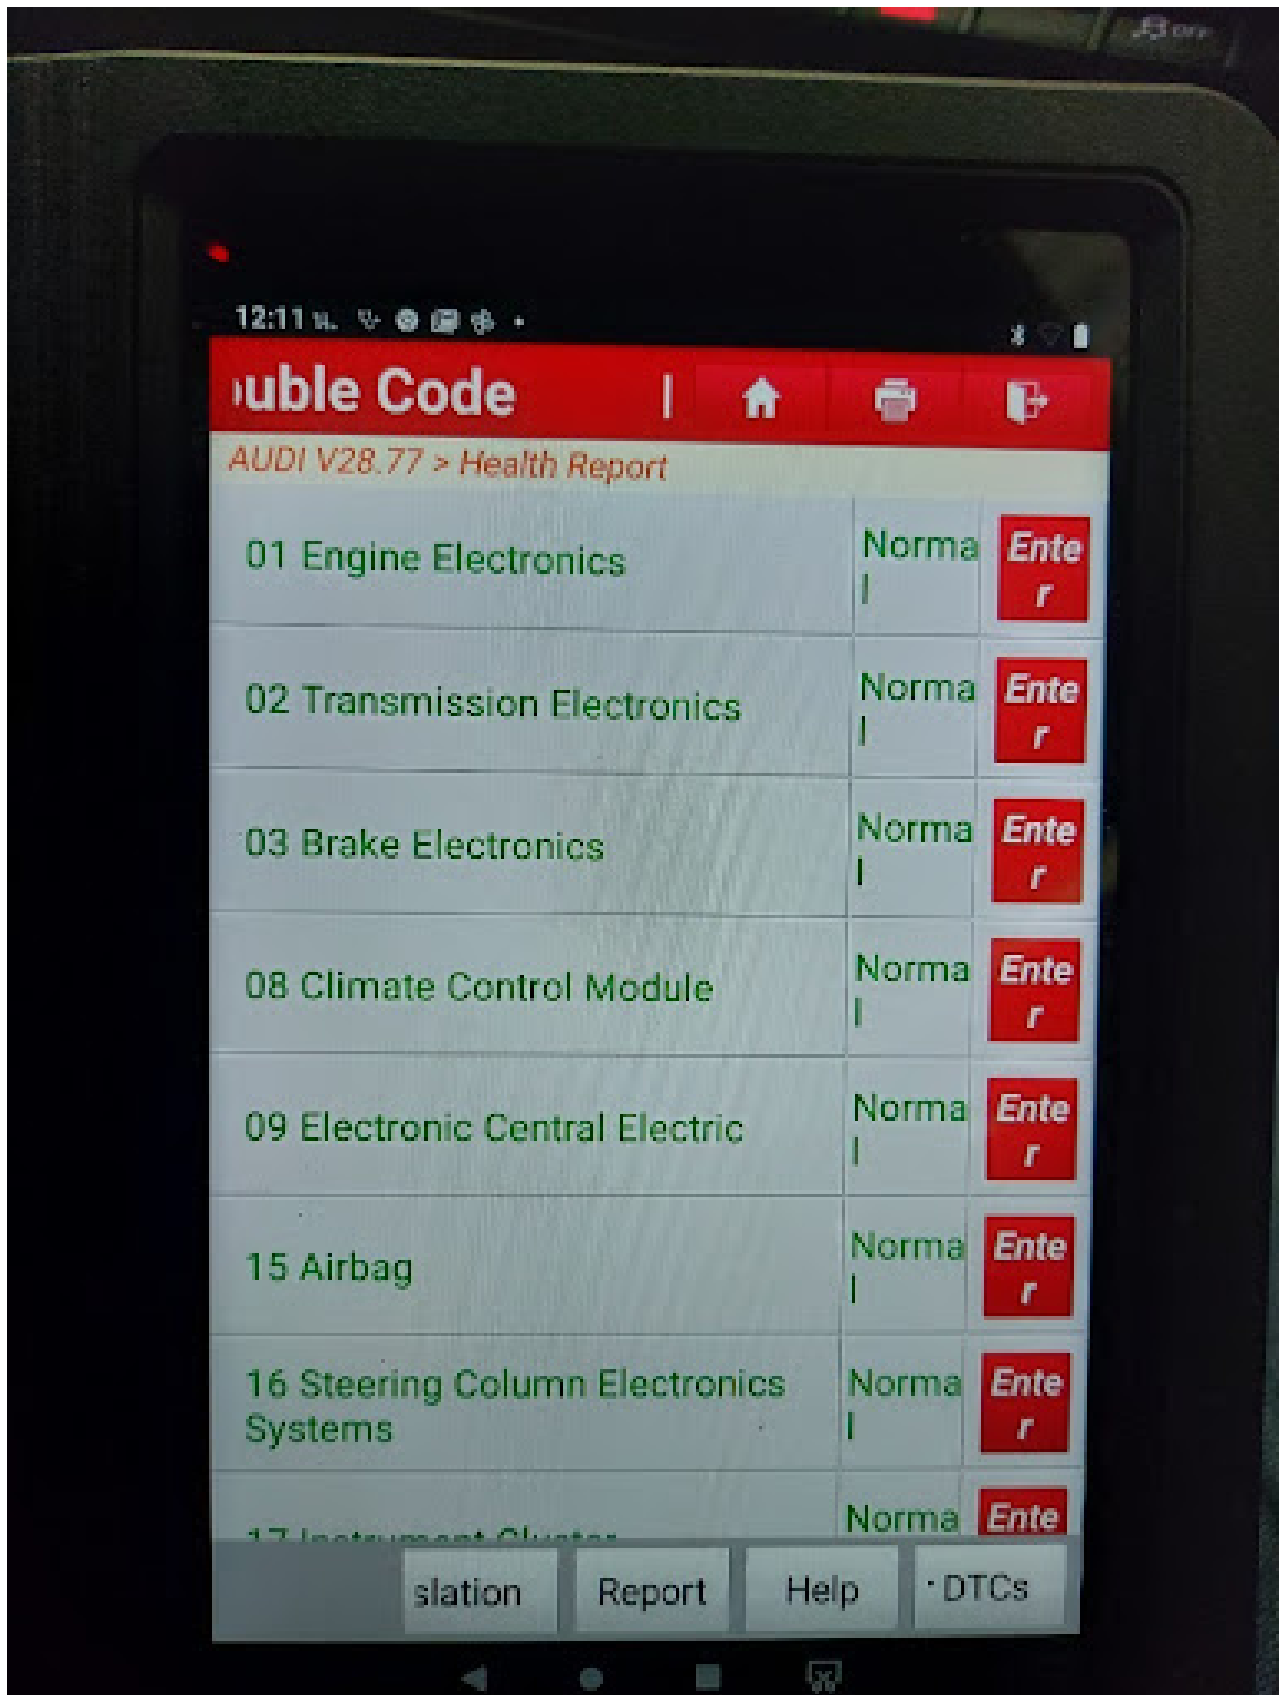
12:11 น.

uble Code

AUDI V28.77 > Health Report

| | | |
|---|---|---|
| 01 Engine Electronics | Normal | Enter |
| 02 Transmission Electronics | Normal | Enter |
| 03 Brake Electronics | Normal | Enter |
| 08 Climate Control Module | Normal | Enter |
| 09 Electronic Central Electric | Normal | Enter |
| 15 Airbag | Normal | Enter |
| 16 Steering Column Electronics Systems | Normal | Enter |
| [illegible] | Norma | Ente |

slation Report Help DTCs